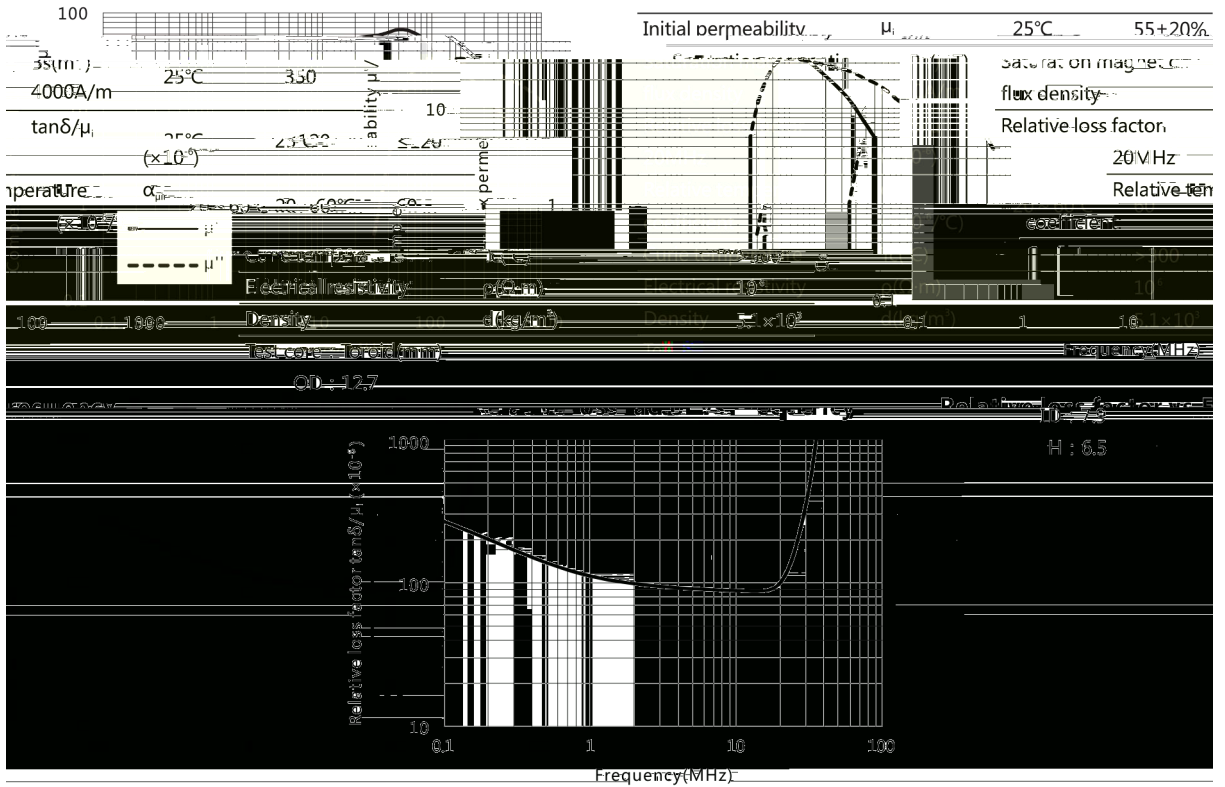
100

Initial permeability μᵢ 25℃ 55±20%

Bs(mT) 25℃ 350

4000A/m

Saturation magnetic flux density

$\tan\delta/\mu_i$ 25℃ 25122 ≤20

Relative loss factor

$(\times10^{-6})$

20MHz

Temperature $\alpha_{\mu ir}$ 20~60℃

Relative temperature coefficient

$(\times10^{-6}/℃)$

μ'

μ''

Curie temperature Tc(℃) >300

Electrical resistivity ρ(Ω·m) $10^5$

Density d(kg/m³) $5.1\times10^3$

Test core : Toroid(mm)

OD : 12.7

ID : 7.5

H : 6.5

Complex permeability μ'

10

1

0.1 1 10 100

Frequency(MHz)

Relative loss factor vs. Frequency

1000

100

10

Relative loss factor tanδ/μᵢ($\times10^{-6}$)

0.1 1 10 100

Frequency(MHz)